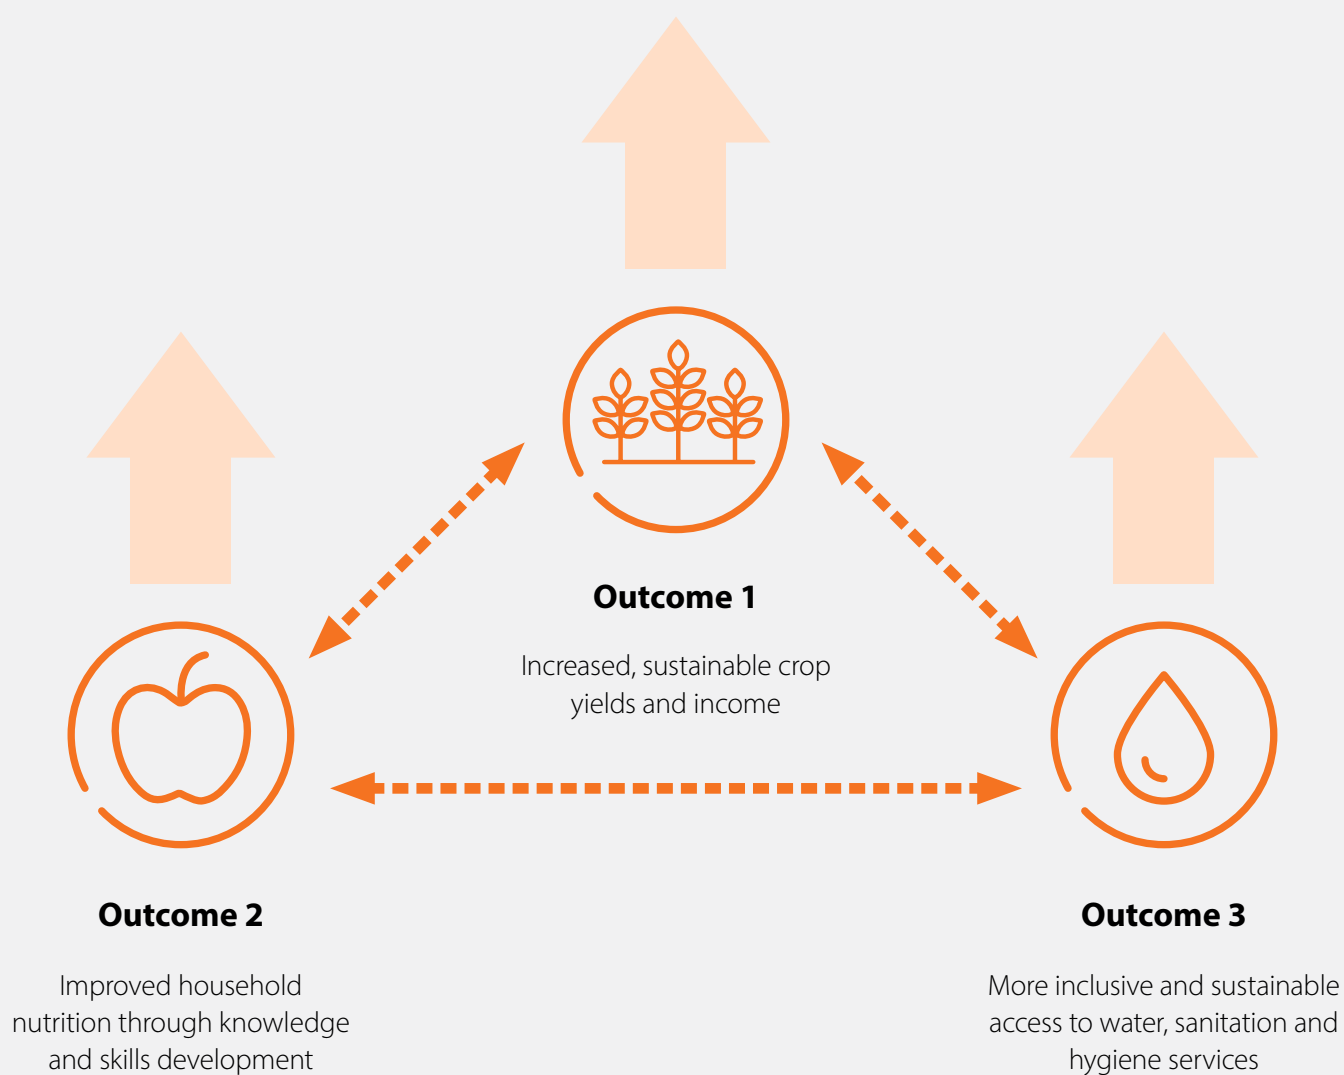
Outcome 1

Increased, sustainable crop yields and income

Outcome 2

Improved household nutrition through knowledge and skills development

Outcome 3

More inclusive and sustainable access to water, sanitation and hygiene services